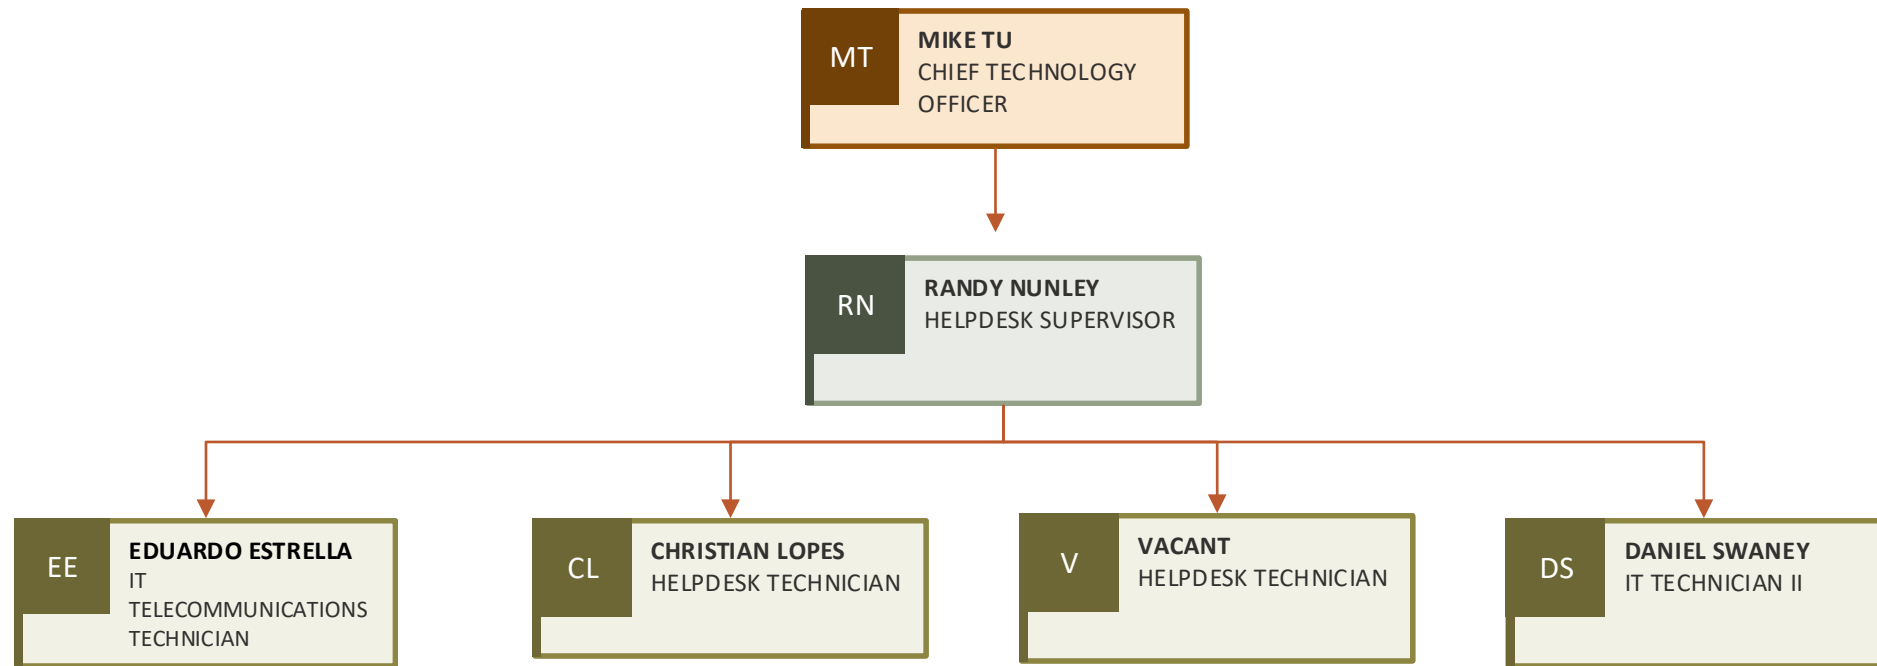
MT
MIKE TU
CHIEF TECHNOLOGY OFFICER

RN
RANDY NUNLEY
HELPDESK SUPERVISOR

EE
EDUARDO ESTRELLA
IT TELECOMMUNICATIONS TECHNICIAN

CL
CHRISTIAN LOPES
HELPDESK TECHNICIAN

V
VACANT
HELPDESK TECHNICIAN

DS
DANIEL SWANEY
IT TECHNICIAN II